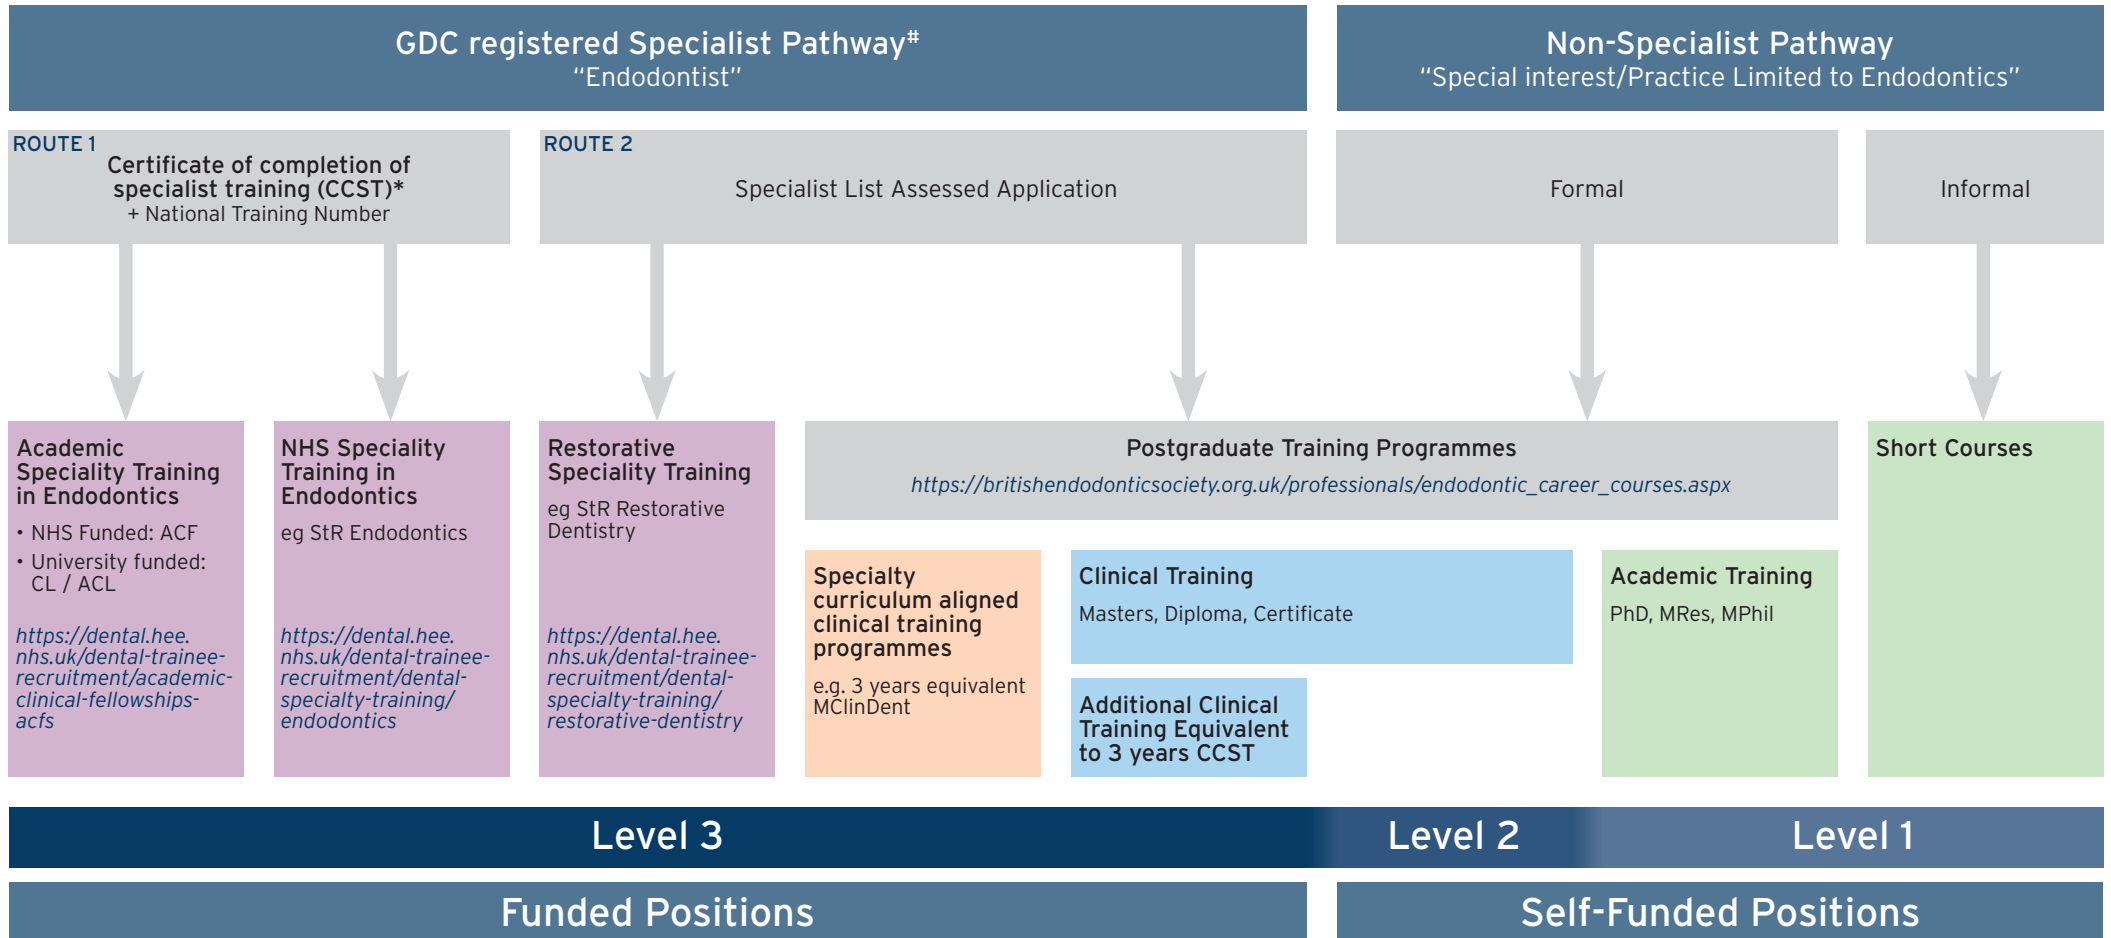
GDC registered Specialist Pathway$^{\#}$
"Endodontist"

Non-Specialist Pathway
"Special interest/Practice Limited to Endodontics"

ROUTE 1
Certificate of completion of specialist training (CCST)*
+ National Training Number

ROUTE 2
Specialist List Assessed Application

Formal

Informal

Academic Speciality Training in Endodontics
• NHS Funded: ACF
• University funded: CL / ACL
https://dental.hee.nhs.uk/dental-trainee-recruitment/academic-clinical-fellowships-acfs

NHS Speciality Training in Endodontics
eg StR Endodontics
https://dental.hee.nhs.uk/dental-trainee-recruitment/dental-specialty-training/endodontics

Restorative Speciality Training
eg StR Restorative Dentistry
https://dental.hee.nhs.uk/dental-trainee-recruitment/dental-specialty-training/restorative-dentistry

Postgraduate Training Programmes
https://britishendodonticsociety.org.uk/professionals/endodontic_career_courses.aspx

Specialty curriculum aligned clinical training programmes
e.g. 3 years equivalent MClinDent

Clinical Training
Masters, Diploma, Certificate

Additional Clinical Training Equivalent to 3 years CCST

Academic Training
PhD, MRes, MPhil

Short Courses

Level 3
Level 2
Level 1

Funded Positions
Self-Funded Positions